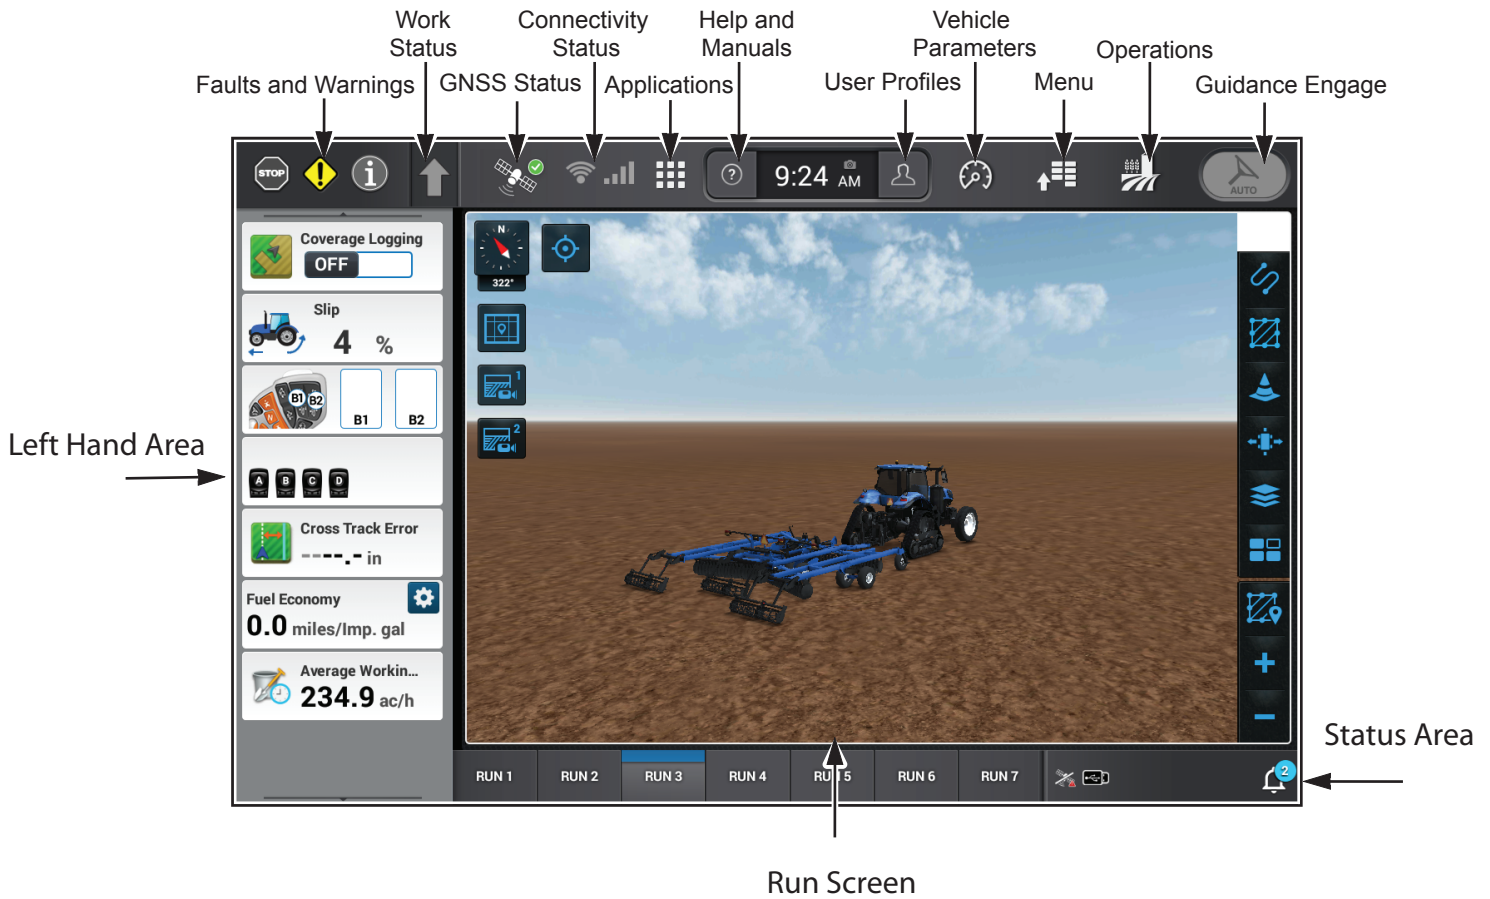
Work Status

Connectivity Status

Help and Manuals

Vehicle Parameters

Operations

Faults and Warnings

GNSS Status

Applications

User Profiles

Menu

Guidance Engage

STOP

9:24 AM

AUTO

Coverage Logging
OFF

Slip
4 %

B1 B2
B1
B2

A B C D

Cross Track Error
- - - - . - in

Fuel Economy
0.0 miles/Imp. gal

Average Workin...
234.9 ac/h

N
322°

Left Hand Area

Status Area

RUN 1 RUN 2 RUN 3 RUN 4 RUN 5 RUN 6 RUN 7

2

Run Screen